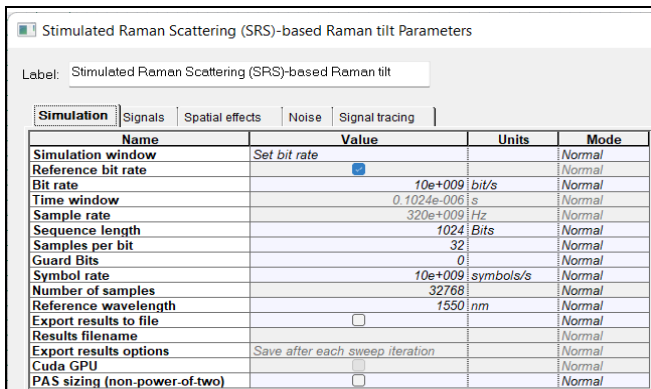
Stimulated Raman Scattering (SRS)-based Raman tilt Parameters

Label: Stimulated Raman Scattering (SRS)-based Raman tilt

Simulation | Signals | Spatial effects | Noise | Signal tracing

| Name | Value | Units | Mode |
|---|---|---|---|
| Simulation window | Set bit rate | | Normal |
| Reference bit rate | ☑ | | Normal |
| Bit rate | 10e+009 | bit/s | Normal |
| Time window | 0.1024e-006 | s | Normal |
| Sample rate | 320e+009 | Hz | Normal |
| Sequence length | 1024 | Bits | Normal |
| Samples per bit | 32 | | Normal |
| Guard Bits | 0 | | Normal |
| Symbol rate | 10e+009 | symbols/s | Normal |
| Number of samples | 32768 | | Normal |
| Reference wavelength | 1550 | nm | Normal |
| Export results to file | ☐ | | Normal |
| Results filename | | | Normal |
| Export results options | Save after each sweep iteration | | Normal |
| Cuda GPU | ☐ | | Normal |
| PAS sizing (non-power-of-two) | ☐ | | Normal |